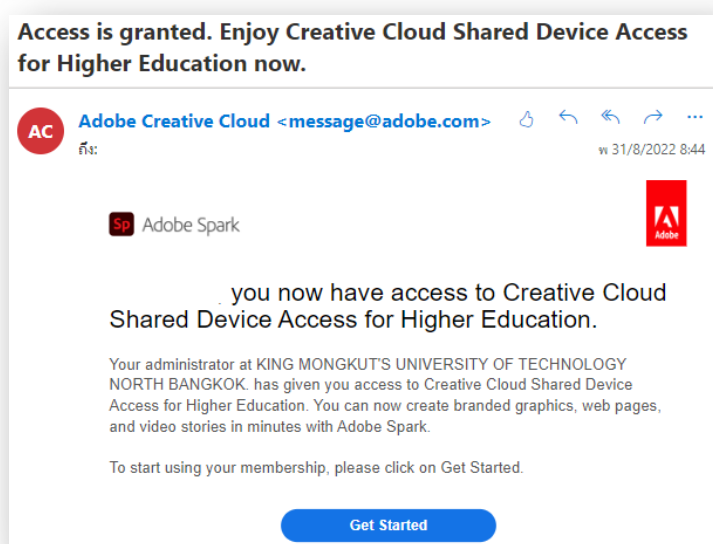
Access is granted. Enjoy Creative Cloud Shared Device Access for Higher Education now.

AC

Adobe Creative Cloud <message@adobe.com>

ถึง:

พ 31/8/2022 8:44

Sp Adobe Spark

Adobe

you now have access to Creative Cloud Shared Device Access for Higher Education.

Your administrator at KING MONGKUT'S UNIVERSITY OF TECHNOLOGY NORTH BANGKOK. has given you access to Creative Cloud Shared Device Access for Higher Education. You can now create branded graphics, web pages, and video stories in minutes with Adobe Spark.

To start using your membership, please click on Get Started.

Get Started